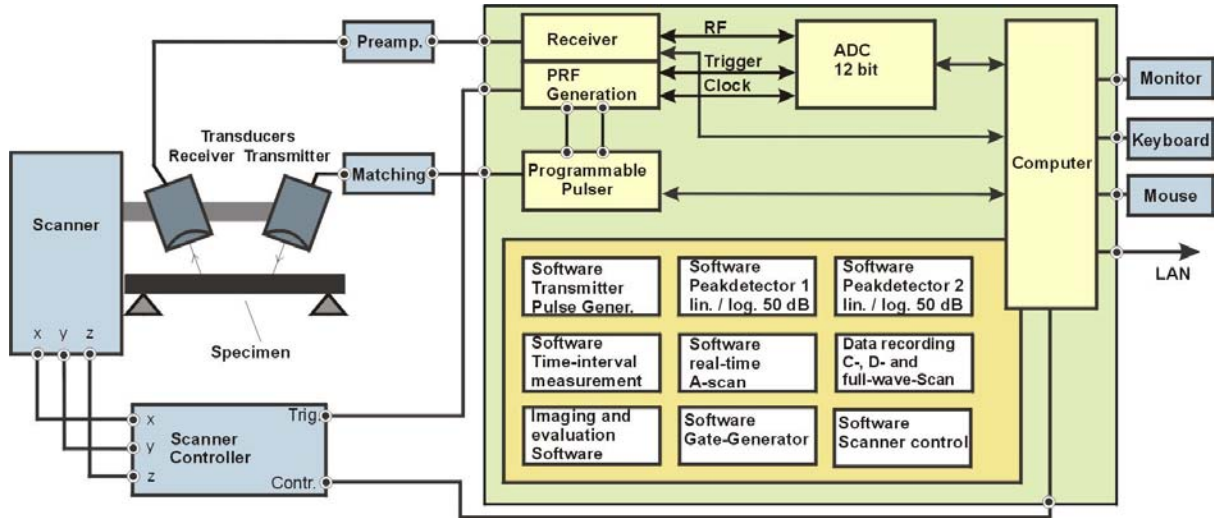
Preamp.

Receiver

RF

Trigger

Clock

ADC
12 bit

PRF
Generation

Monitor

Keyboard

Mouse

Computer

Transducers
Receiver Transmitter

Matching

Programmable
Pulser

Scanner

LAN

Software
Transmitter
Pulse Gener.

Software
Peakdetector 1
lin. / log. 50 dB

Software
Peakdetector 2
lin. / log. 50 dB

Software
Time-interval
measurement

Software
real-time
A-scan

Data recording
C-, D- and
full-wave-Scan

Imaging and
evaluation
Software

Software
Gate-Generator

Software
Scanner control

x y z

Specimen

x
y
z

Scanner
Controller

Trig.

Contr.